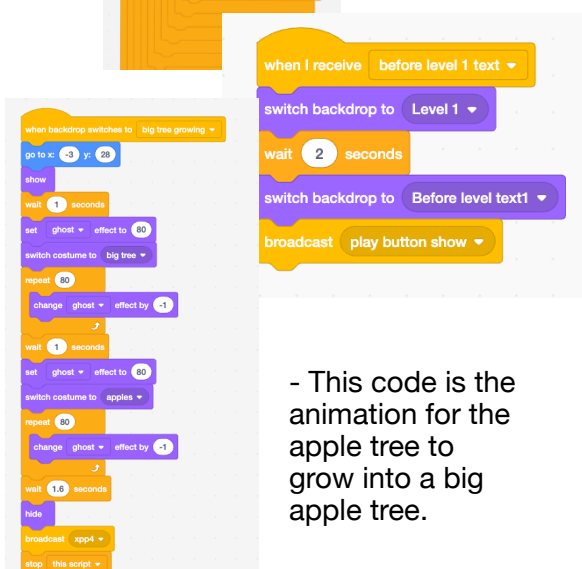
when I receive before level 1 text ▾
switch backdrop to Level 1 ▾
wait 2 seconds
switch backdrop to Before level text1 ▾
broadcast play button show ▾

when backdrop switches to big tree growing ▾
go to x: -3 y: 28
show
wait 1 seconds
set ghost ▾ effect to 80
switch costume to big tree ▾
repeat 80
change ghost ▾ effect by -1
wait 1 seconds
set ghost ▾ effect to 80
switch costume to apples ▾
repeat 80
change ghost ▾ effect by -1
wait 1.6 seconds
hide
broadcast xpp4 ▾
stop this script ▾

- This code is the animation for the apple tree to grow into a big apple tree.